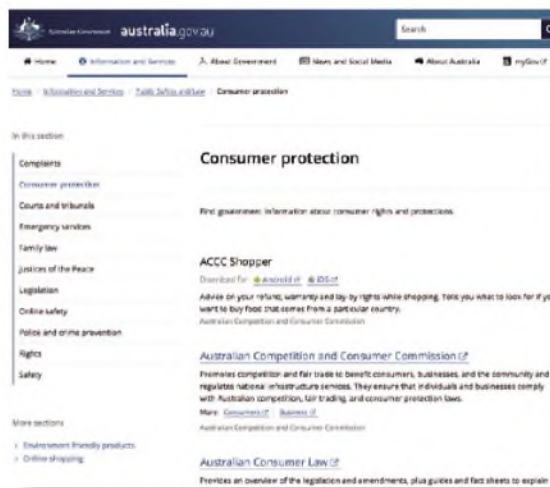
Australian Government australia.gov.au

Search

Home   Information and Services   About Government   News and Social Media   About Australia   myGov

Home / Information and Services / Public Safety and Law / Consumer protection

In this section

Complaints

Consumer protection

Courts and tribunals

Emergency services

Family law

Justices of the Peace

Legislation

Online safety

Police and crime prevention

Rights

Safety

More sections

Environment friendly products

Online shopping

Consumer protection

Find government information about consumer rights and protections.

ACCC Shopper

Download for: Android iOS

Advice on your refund, warranty and lay-by rights while shopping. Tells you what to look for if you want to buy food that comes from a particular country.

Australian Competition and Consumer Commission

Australian Competition and Consumer Commission

Promotes competition and fair trade to benefit consumers, businesses, and the community and regulates national infrastructure services. They ensure that individuals and businesses comply with Australian competition, fair trading, and consumer protection laws.

More: Consumers Business

Australian Competition and Consumer Commission

Australian Consumer Law

Provides an overview of the legislation and amendments, plus guides and fact sheets to explain